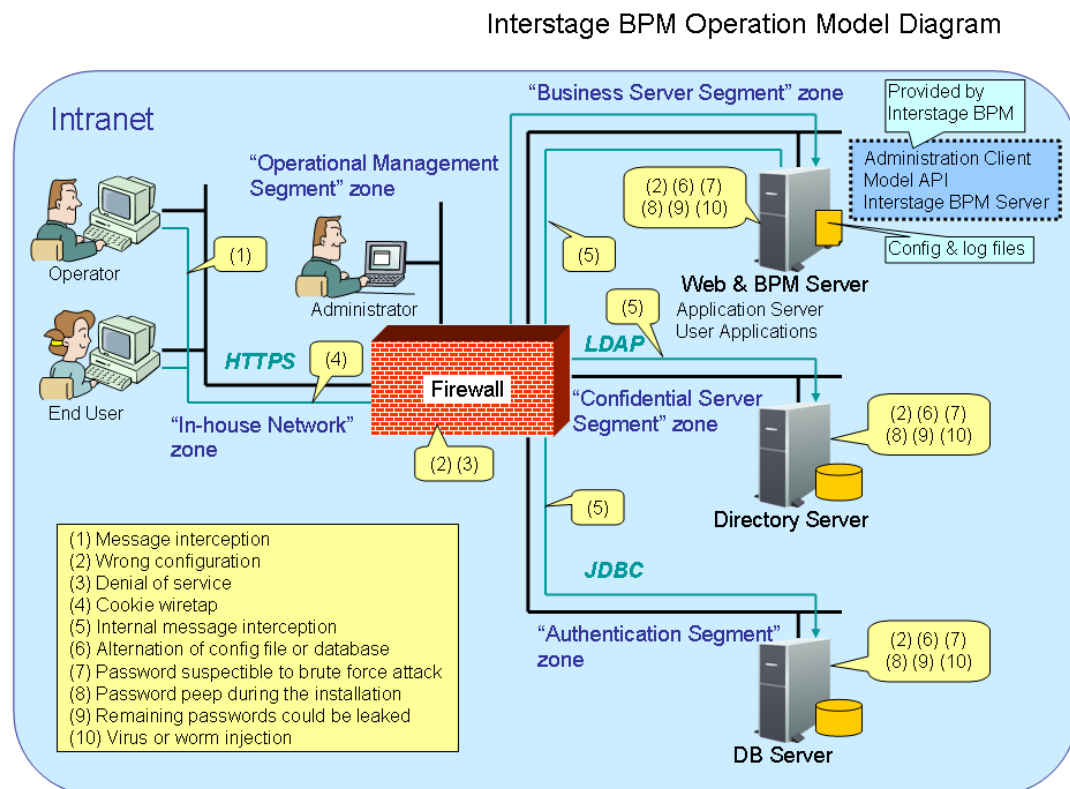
Interstage BPM Operation Model Diagram

Intranet

"Business Server Segment" zone

Provided by Interstage BPM

Administration Client
Model API
Interstage BPM Server

"Operational Management Segment" zone

(2) (6) (7)
(8) (9) (10)

Config & log files

(1)

(5)

Operator

Web & BPM Server

Administrator

Application Server
User Applications

(5)

HTTPS

(4)

LDAP

Firewall

End User

"Confidential Server Segment" zone

(2) (6) (7)
(8) (9) (10)

"In-house Network" zone

(2) (3)

(5)

Directory Server

JDBC

(1) Message interception
(2) Wrong configuration
(3) Denial of service
(4) Cookie wiretap
(5) Internal message interception
(6) Alternation of config file or database
(7) Password suspectible to brute force attack
(8) Password peep during the installation
(9) Remaining passwords could be leaked
(10) Virus or worm injection

"Authentication Segment" zone

(2) (6) (7)
(8) (9) (10)

DB Server